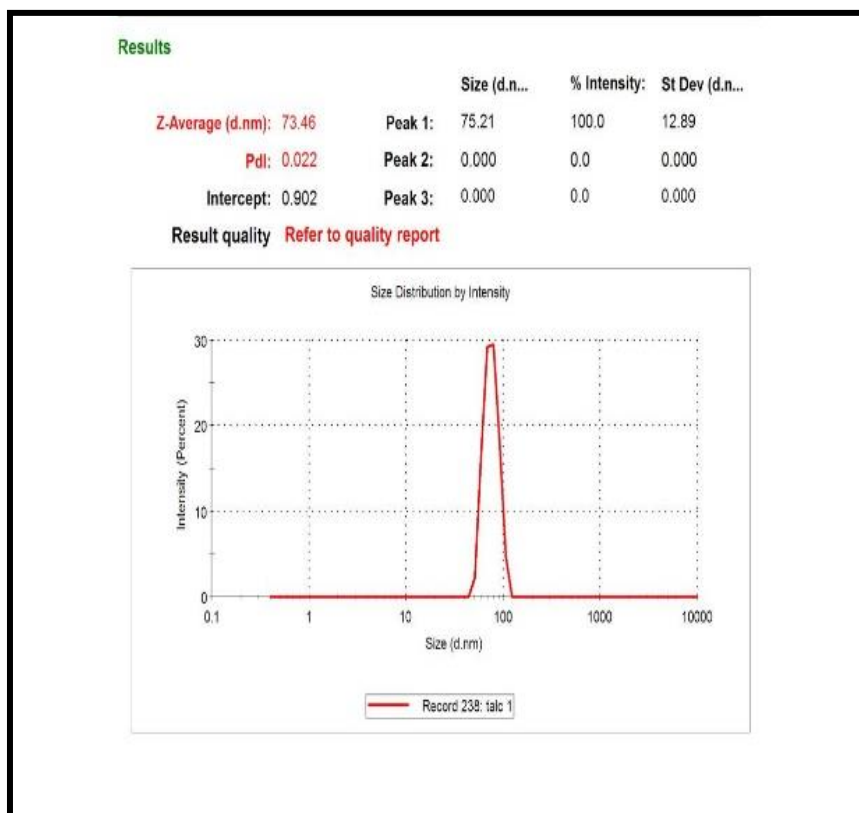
Results

| | | | Size (d.n... | % Intensity: | St Dev (d.n... |
|---|---|---|---|---|---|
| Z-Average (d.nm): | 73.46 | Peak 1: | 75.21 | 100.0 | 12.89 |
| PdI: | 0.022 | Peak 2: | 0.000 | 0.0 | 0.000 |
| Intercept: | 0.902 | Peak 3: | 0.000 | 0.0 | 0.000 |

Result quality Refer to quality report

Size Distribution by Intensity

30
20
10
0

Intensity (Percent)

0.1 1 10 100 1000 10000

Size (d.nm)

Record 238: talc 1